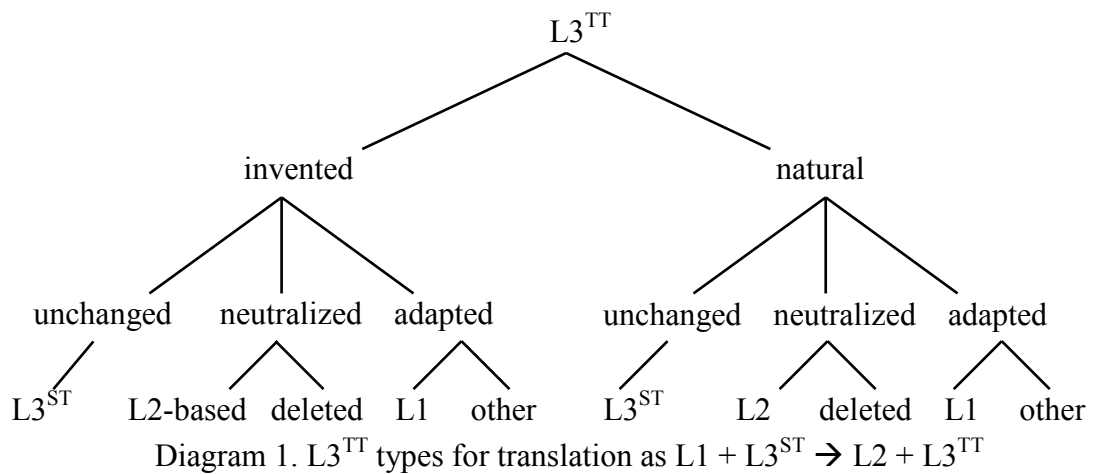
L3$^{TT}$

invented

natural

unchanged

neutralized

adapted

unchanged

neutralized

adapted

L3$^{ST}$

L2-based

deleted

L1

other

L3$^{ST}$

L2

deleted

L1

other

Diagram 1. L3$^{TT}$ types for translation as L1 + L3$^{ST}$ $\rightarrow$ L2 + L3$^{TT}$